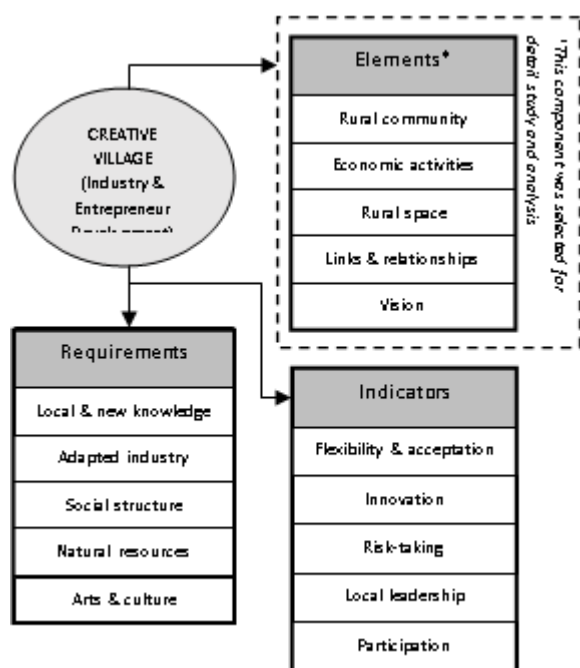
CREATIVE VILLAGE (Industry & Entrepreneur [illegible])

Elements*

Rural community

Economic activities

Rural space

Links & relationships

Vision

*This component was selected for detail study and analysis

Requirements

Local & new knowledge

Adapted industry

Social structure

Natural resources

Arts & culture

Indicators

Flexibility & acceptation

Innovation

Risk-taking

Local leadership

Participation